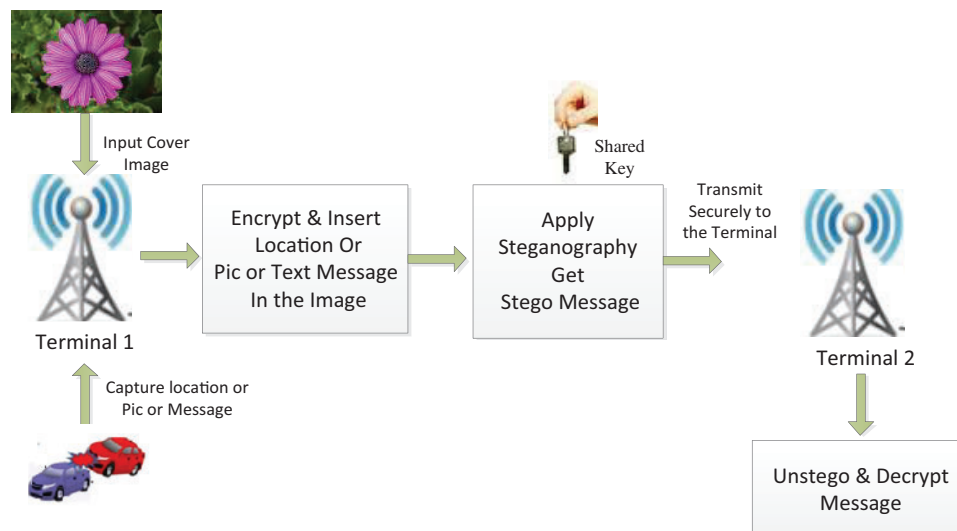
Input Cover Image

Terminal 1

Capture location or Pic or Message

Encrypt & Insert Location Or Pic or Text Message In the Image

Shared Key

Apply Steganography Get Stego Message

Transmit Securely to the Terminal

Terminal 2

Unstego & Decrypt Message